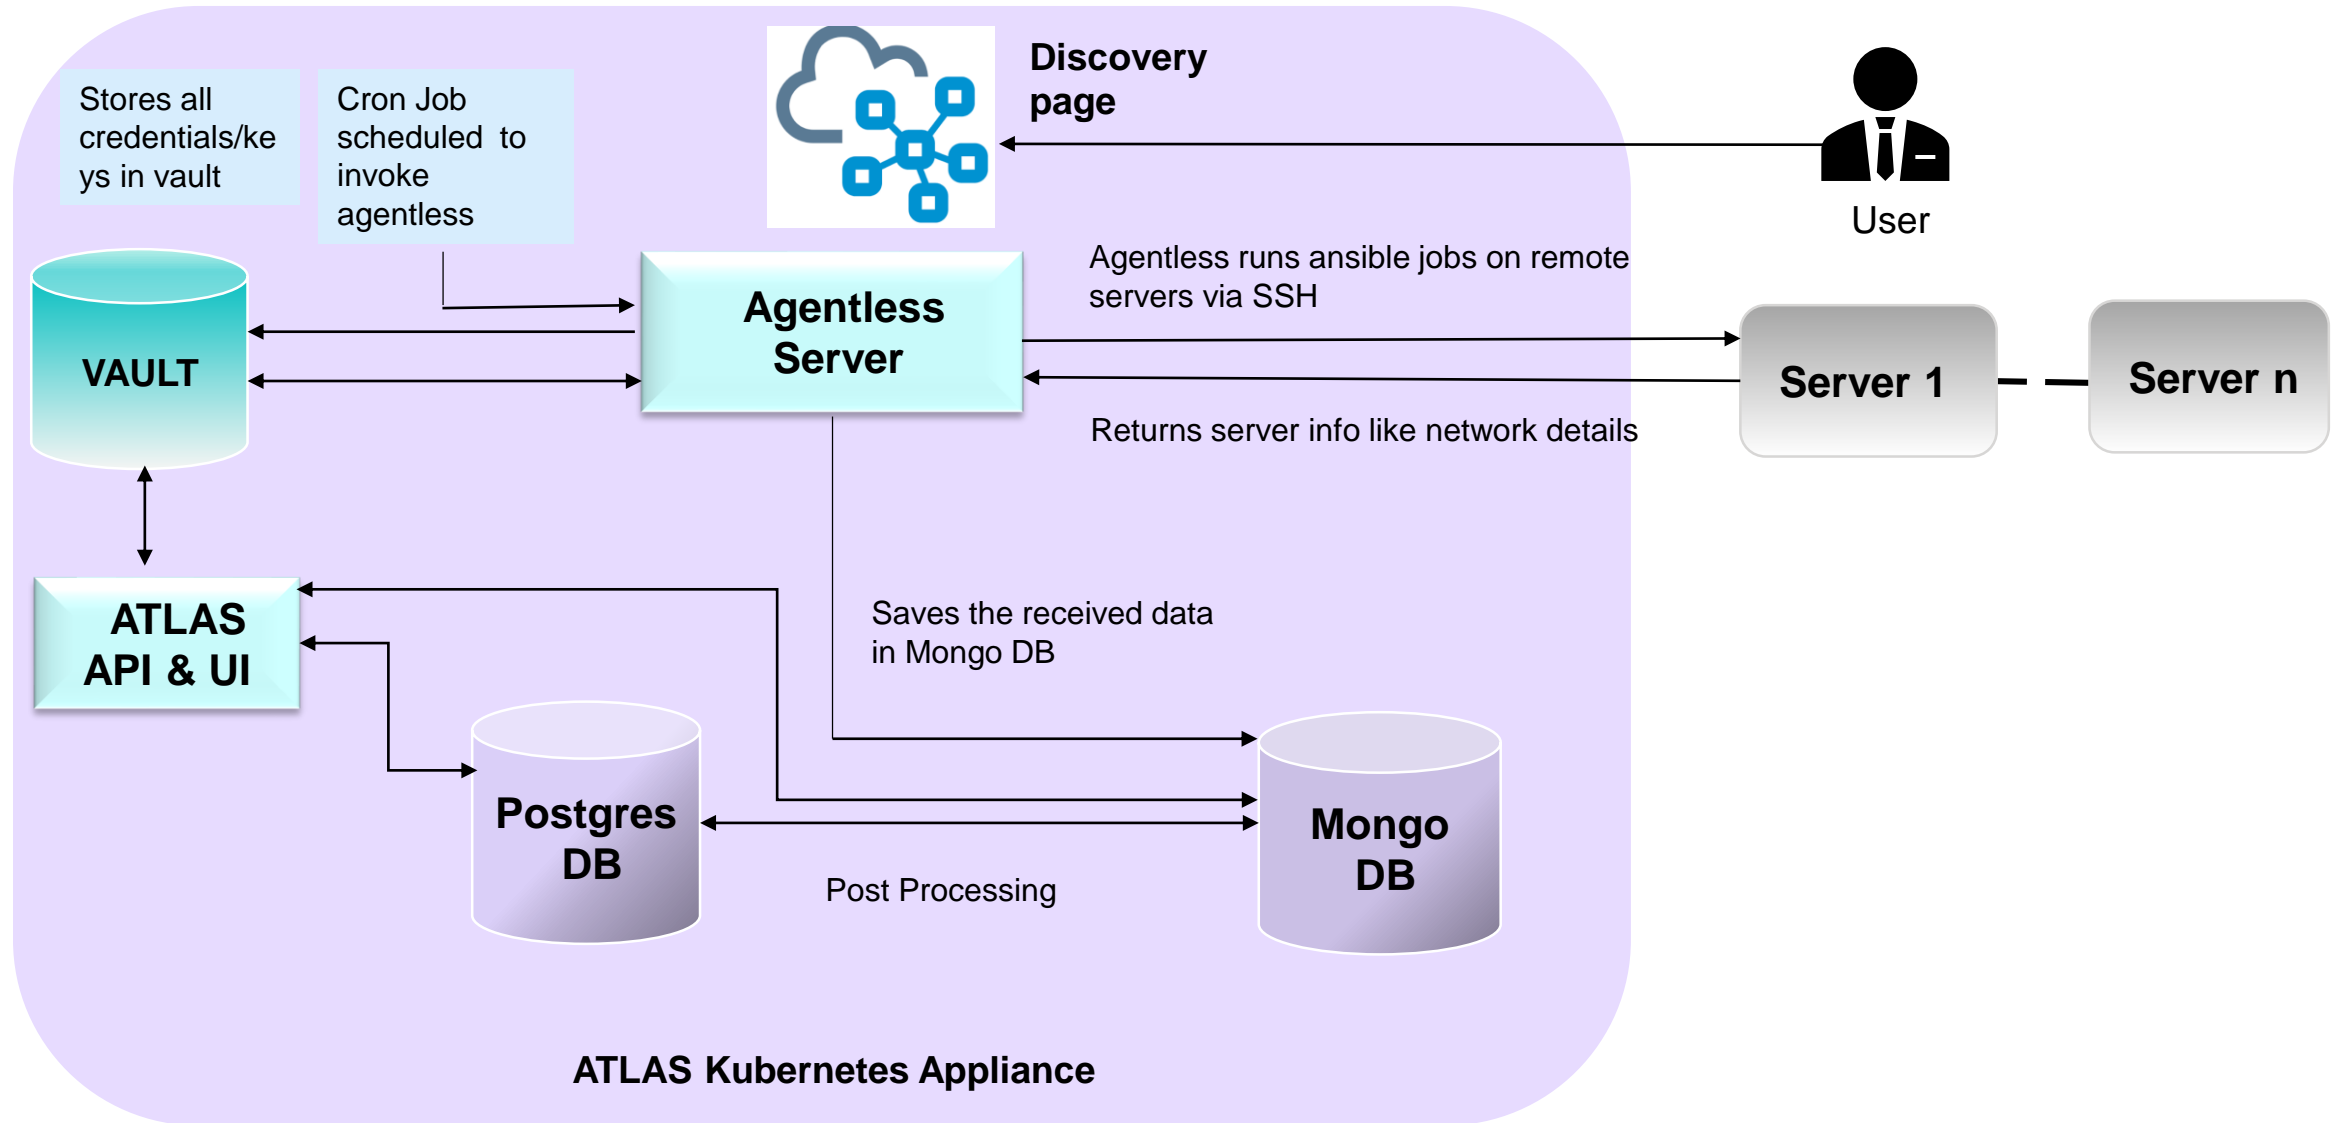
Stores all credentials/keys in vault

Cron Job scheduled to invoke agentless

Discovery page

User

VAULT

Agentless Server

Agentless runs ansible jobs on remote servers via SSH

Server 1

Server n

Returns server info like network details

ATLAS API & UI

Saves the received data in Mongo DB

Postgres DB

Mongo DB

Post Processing

ATLAS Kubernetes Appliance